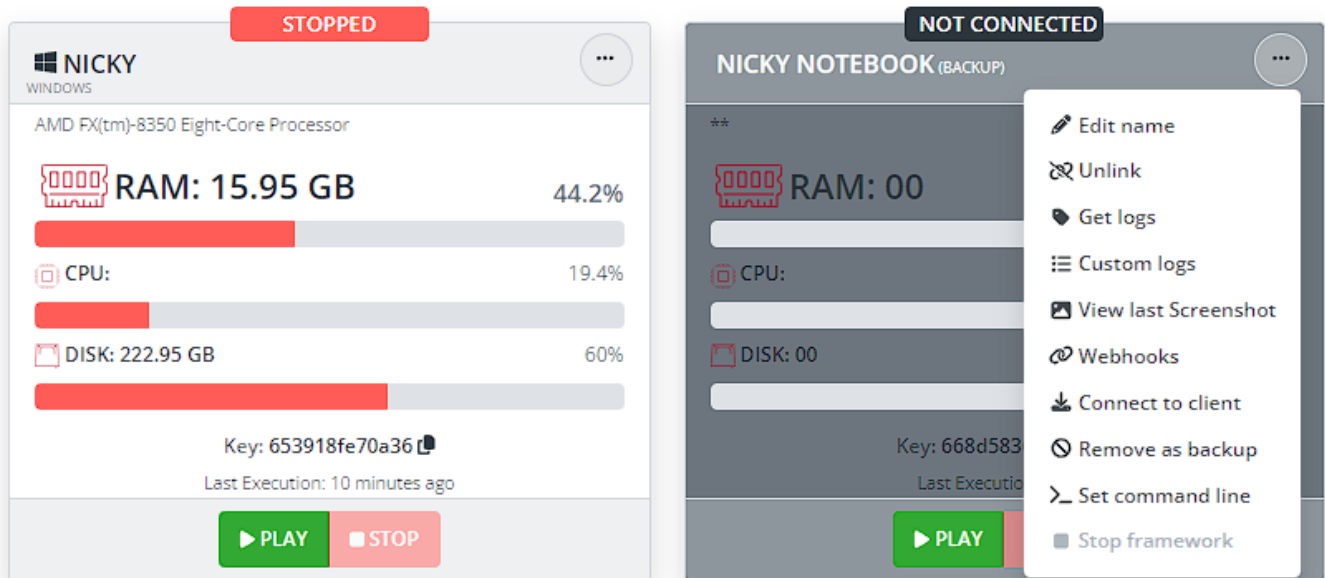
STOPPED

NICKY
WINDOWS

...

AMD FX(tm)-8350 Eight-Core Processor

RAM: 15.95 GB 44.2%

CPU: 19.4%

DISK: 222.95 GB 60%

Key: 653918fe70a36

Last Execution: 10 minutes ago

PLAY STOP

NOT CONNECTED

NICKY NOTEBOOK (BACKUP)

...

**

RAM: 00

CPU:

DISK: 00

Key: 668d583

Last Executio

PLAY

Edit name
Unlink
Get logs
Custom logs
View last Screenshot
Webhooks
Connect to client
Remove as backup
Set command line
Stop framework